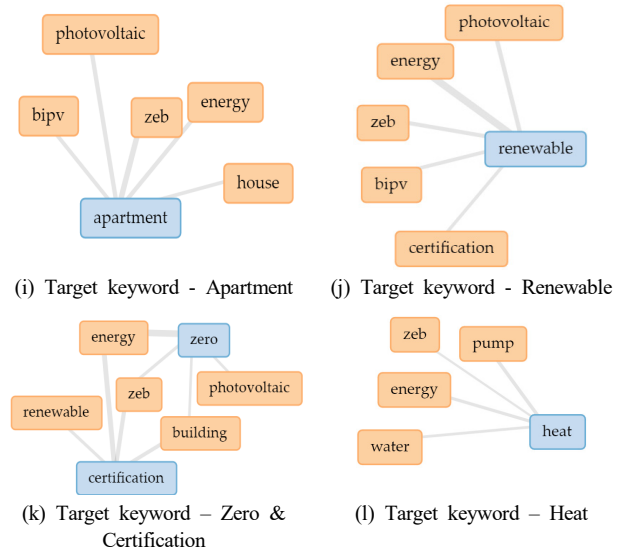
photovoltaic
bipv
zeb
energy
house
apartment

(i) Target keyword - Apartment

photovoltaic
energy
zeb
renewable
bipv
certification

(j) Target keyword - Renewable

energy
zero
zeb
photovoltaic
renewable
building
certification

(k) Target keyword – Zero & Certification

zeb
pump
energy
water
heat

(l) Target keyword – Heat